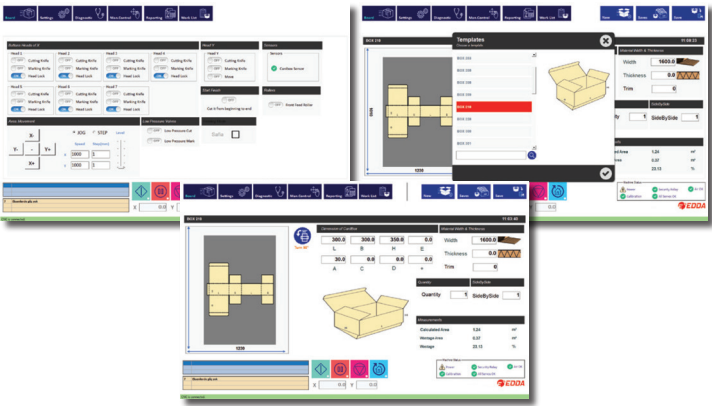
Board Settings Diagnostic Manu Control Reporting Work List

Outputs Heads of X

Head 1 Cutting Knife Marking Knife Head Lock
Head 2 Cutting Knife Marking Knife Head Lock
Head 3 Cutting Knife Marking Knife Head Lock
Head 4 Cutting Knife Marking Knife Head Lock
Head 5 Cutting Knife Marking Knife Head Lock
Head 6 Cutting Knife Marking Knife Head Lock
Head 7 Cutting Knife Marking Knife Head Lock

Head Y
Head 1 Cutting Knife Marking Knife Move

Sensors
Cardbox Sensor

Start Head
Cut in Form beginning to end

Rollers
Feed head Roller

Axis Movement
X- Y- Y+ X+
JOG STEP

Low Pressure Valves
Low Pressure Cut
Low Pressure Mark

Safe

Board Settings Diagnostic Manu Control Reporting Work List View Save Save

BOX 216

Templates

BOX 203
BOX 204
BOX 205
BOX 206
BOX 216
BOX 226
BOX 230
BOX 231

Width 1600.0
Thickness 0.0
Trim 0
SideBySide 1

1.24 m²
0.07 m²
23.13 %

EDDA

Board Settings Diagnostic Manu Control Reporting Work List View Save Save

BOX 216

Dimension of Cardbox
380.0 300.0 350.0 0.0
L B H E
30.0 0.0 0.0 0.0
A C D +

Material Width & Thickness
Width 1600.0
Thickness 0.0
Trim 0

Quantity
Quantity 1

SideBySide
SideBySide 1

Measurements
Calculated Area 1.24 m²
Wastage Area 0.07 m²
Wastage 23.13 %

1239

X 0.0 Y 0.0

EDDA